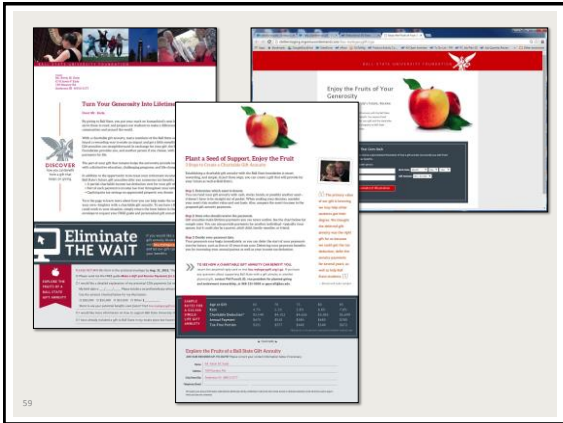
Turn Your Generosity Into Lifetime

DISCOVER

Eliminate THE WAIT

Enjoy the Fruits of Your Generosity

BALL STATE UNIVERSITY FOUNDATION

Plant a Seed of Support, Enjoy the Fruit

Explore the Fruits of a Ball State Gift Annuity

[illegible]

59